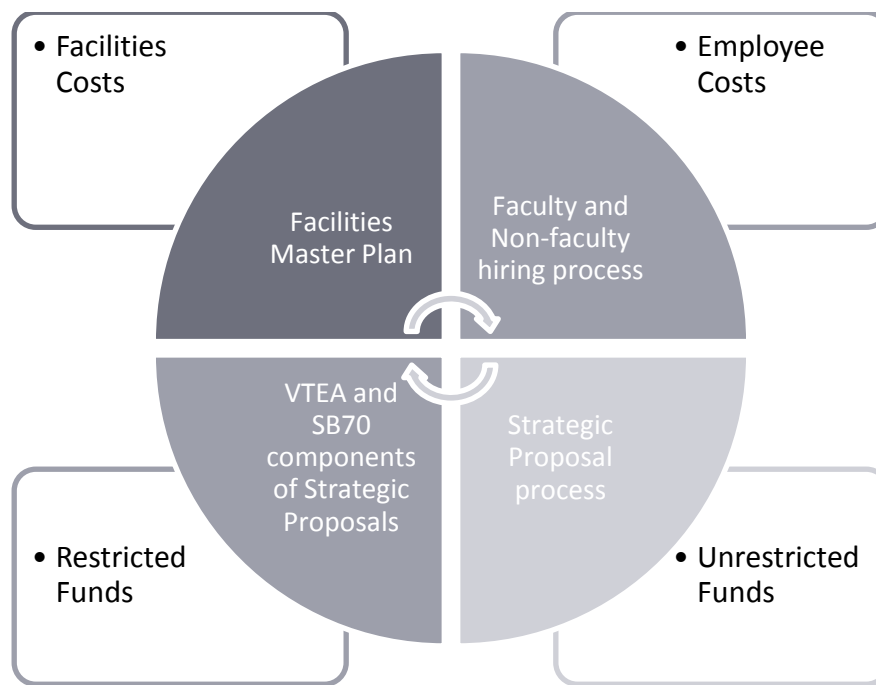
• Facilities Costs

• Employee Costs

Facilities Master Plan

Faculty and Non-faculty hiring process

VTEA and SB70 components of Strategic Proposals

Strategic Proposal process

• Restricted Funds

• Unrestricted Funds